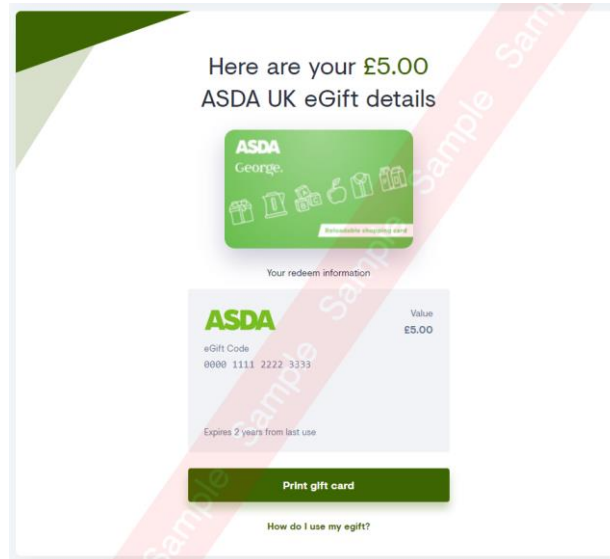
Here are your £5.00 ASDA UK eGift details

ASDA
George.
Reloadable shopping card

Your redeem information

ASDA
Value
£5.00

eGift Code
0000 1111 2222 3333

Expires 2 years from last use

Print gift card

How do I use my egift?

Sample Sample Sample Sample Sample Sample